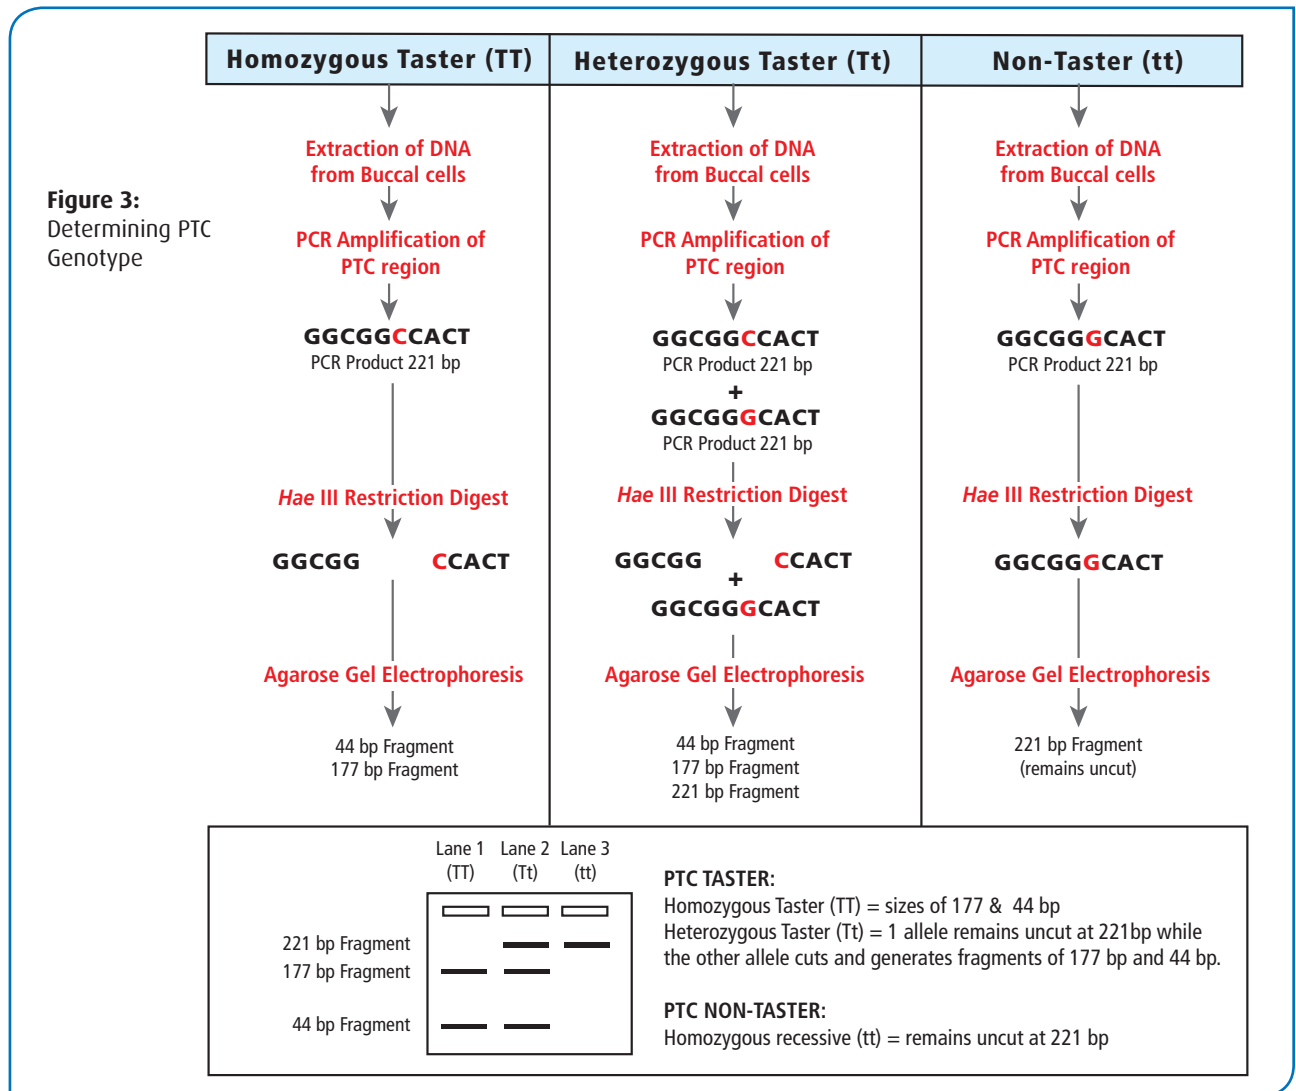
Figure 3:
Determining PTC Genotype

Homozygous Taster (TT)

Extraction of DNA from Buccal cells

PCR Amplification of PTC region

GGCGGCCACT
PCR Product 221 bp

*Hae* III Restriction Digest

GGCGG CCACT

Agarose Gel Electrophoresis

44 bp Fragment
177 bp Fragment

Heterozygous Taster (Tt)

Extraction of DNA from Buccal cells

PCR Amplification of PTC region

GGCGGCCACT
PCR Product 221 bp
+
GGCGGGCACT
PCR Product 221 bp

*Hae* III Restriction Digest

GGCGG CCACT
+
GGCGGGCACT

Agarose Gel Electrophoresis

44 bp Fragment
177 bp Fragment
221 bp Fragment

Non-Taster (tt)

Extraction of DNA from Buccal cells

PCR Amplification of PTC region

GGCGGGCACT
PCR Product 221 bp

*Hae* III Restriction Digest

GGCGGGCACT

Agarose Gel Electrophoresis

221 bp Fragment
(remains uncut)

Lane 1 (TT) Lane 2 (Tt) Lane 3 (tt)

221 bp Fragment
177 bp Fragment
44 bp Fragment

PTC TASTER:
Homozygous Taster (TT) = sizes of 177 & 44 bp
Heterozygous Taster (Tt) = 1 allele remains uncut at 221bp while the other allele cuts and generates fragments of 177 bp and 44 bp.

PTC NON-TASTER:
Homozygous recessive (tt) = remains uncut at 221 bp